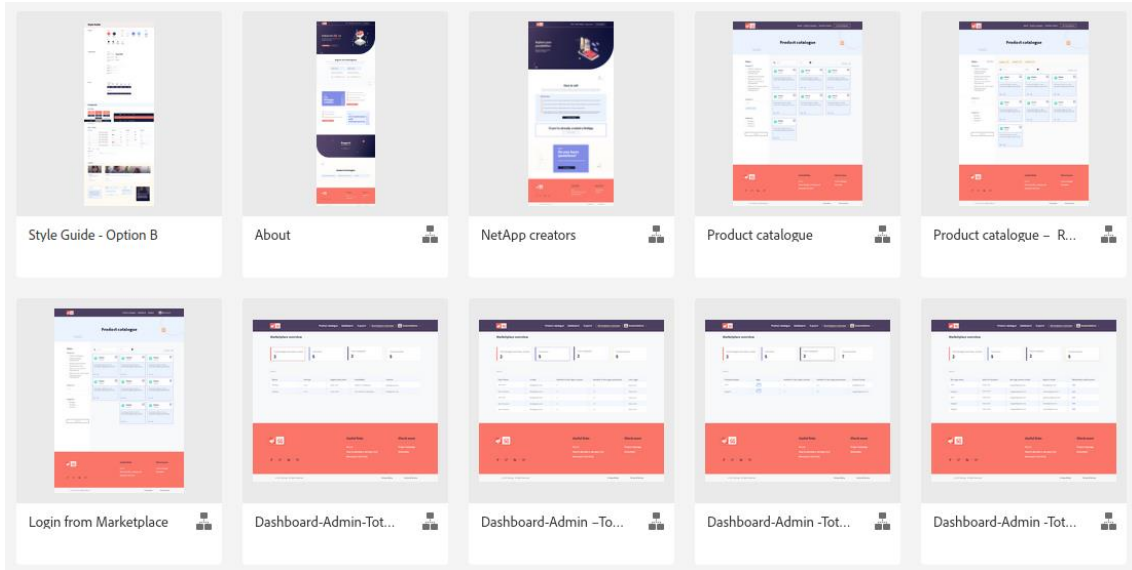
Style Guide - Option B

About

NetApp creators

Product catalogue

Product catalogue – R...

Product catalogue

Product catalogue

Product catalogue

Login from Marketplace

Dashboard-Admin-Tot...

Dashboard-Admin –To...

Dashboard-Admin -Tot...

Dashboard-Admin -Tot...